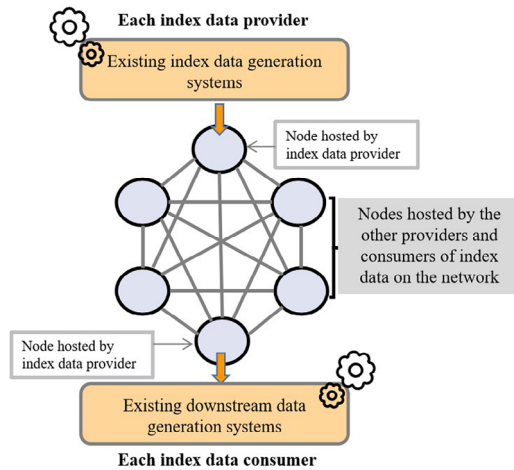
Each index data provider

Existing index data generation systems

Node hosted by index data provider

Nodes hosted by the other providers and consumers of index data on the network

Node hosted by index data provider

Existing downstream data generation systems

Each index data consumer